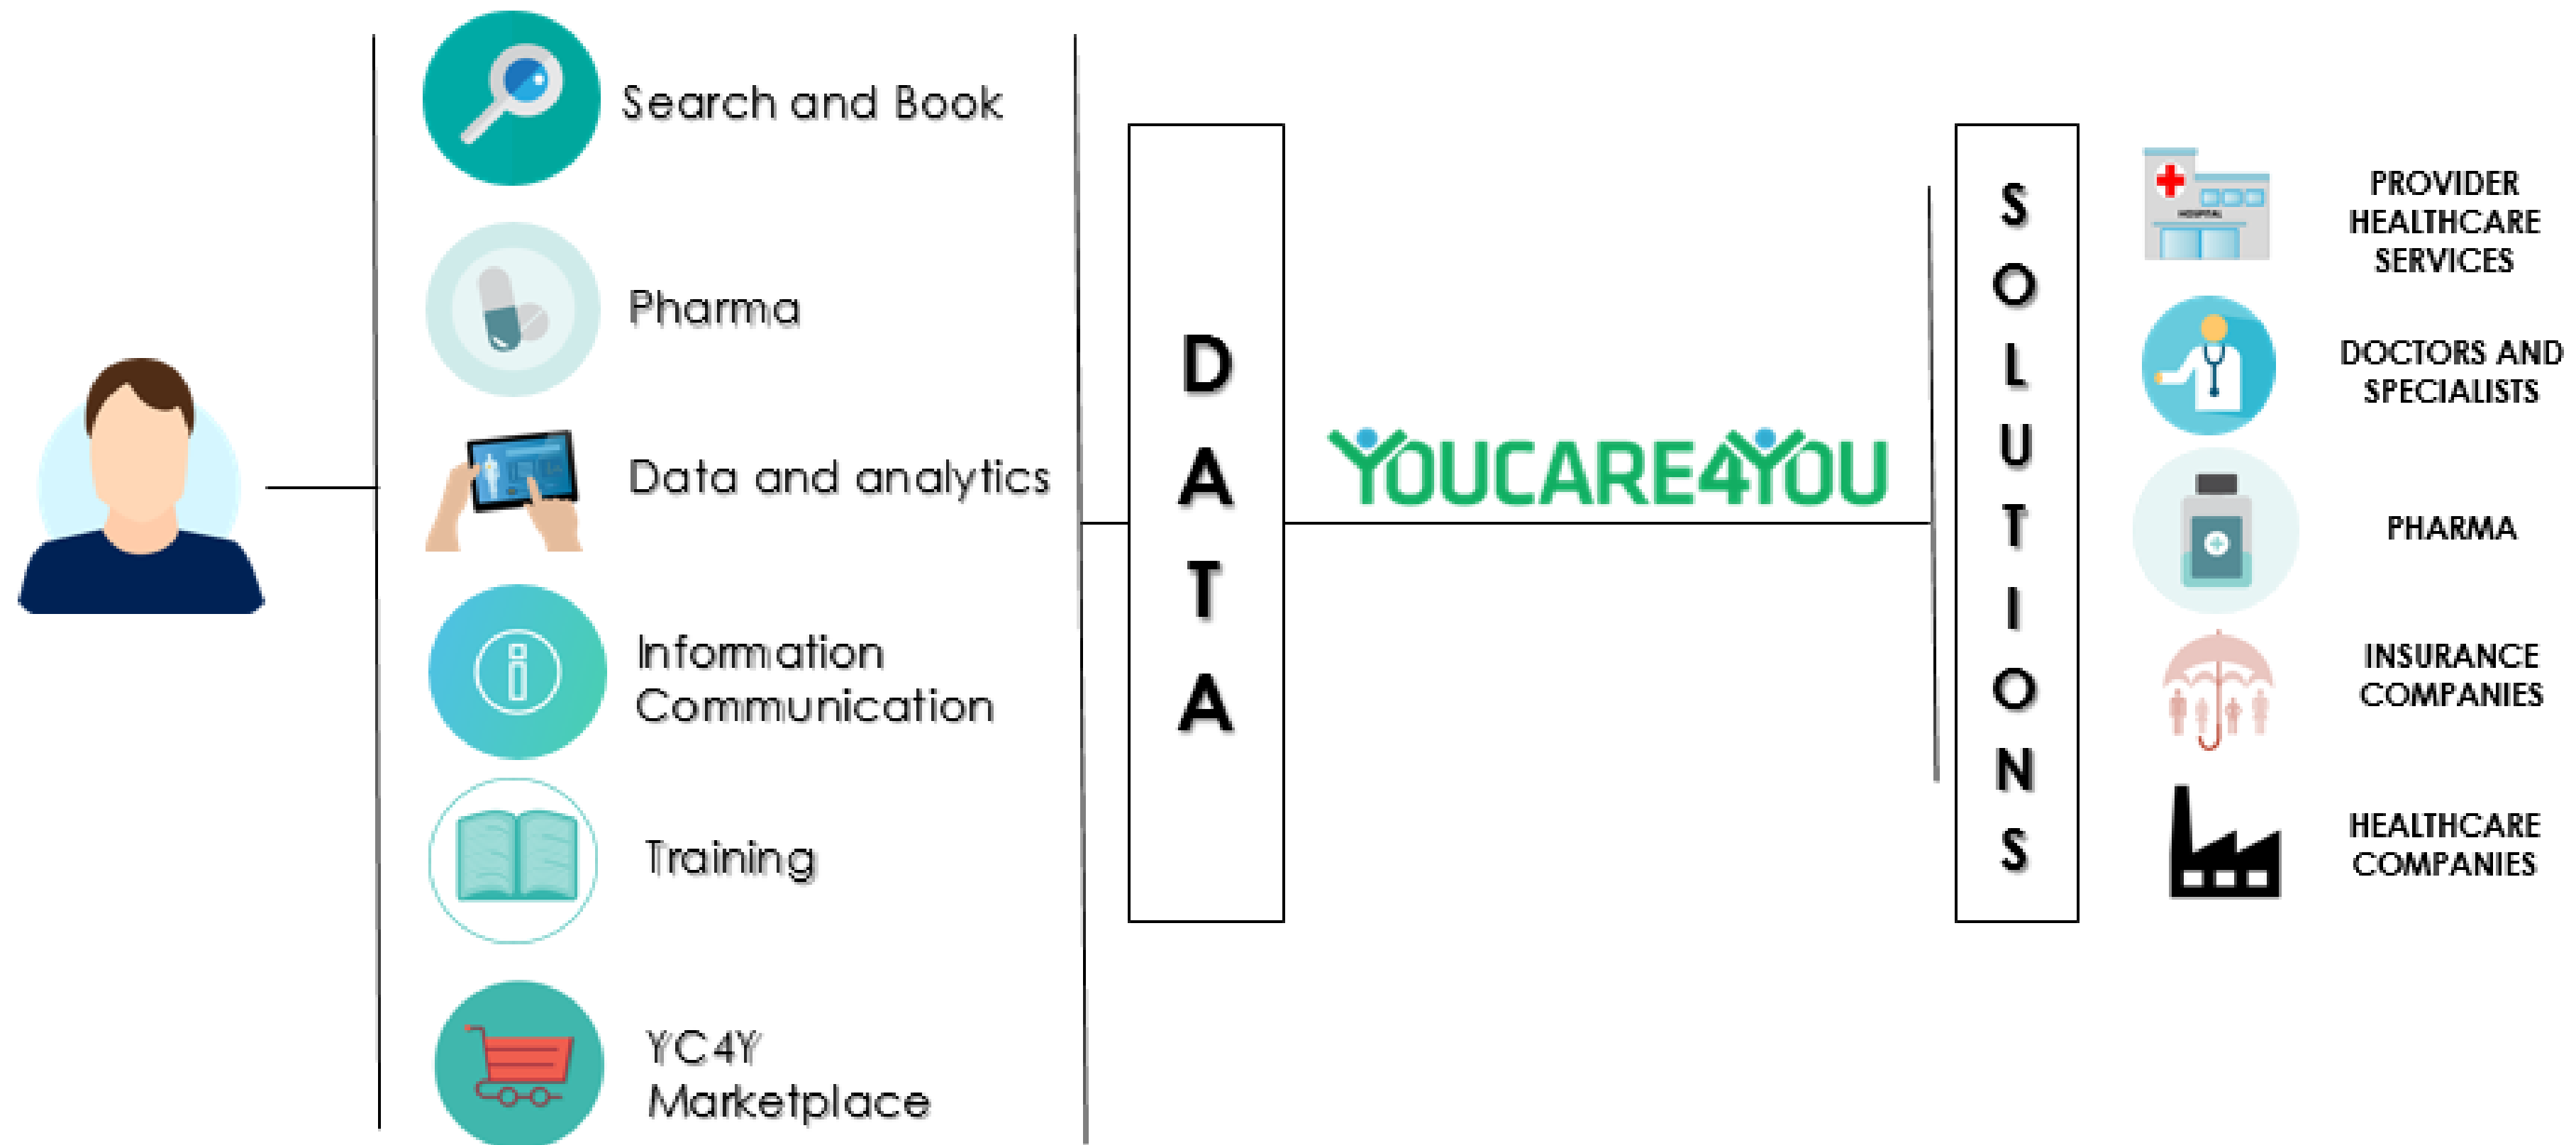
Search and Book

Pharma

Data and analytics

Information Communication

Training

YC4Y Marketplace

D
A
T
A

YOUCARE4YOU

S
O
L
U
T
I
O
N
S

HOSPITAL

PROVIDER HEALTHCARE SERVICES

DOCTORS AND SPECIALISTS

PHARMA

INSURANCE COMPANIES

HEALTHCARE COMPANIES